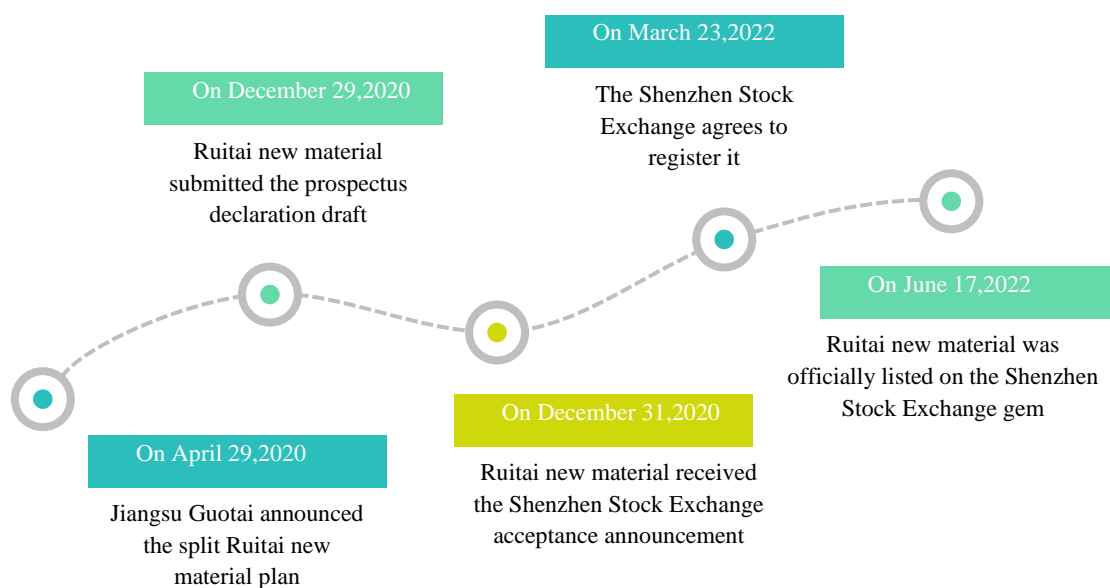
On April 29,2020

Jiangsu Guotai announced the split Ruitai new material plan

On December 29,2020

Ruitai new material submitted the prospectus declaration draft

On December 31,2020

Ruitai new material received the Shenzhen Stock Exchange acceptance announcement

On March 23,2022

The Shenzhen Stock Exchange agrees to register it

On June 17,2022

Ruitai new material was officially listed on the Shenzhen Stock Exchange gem